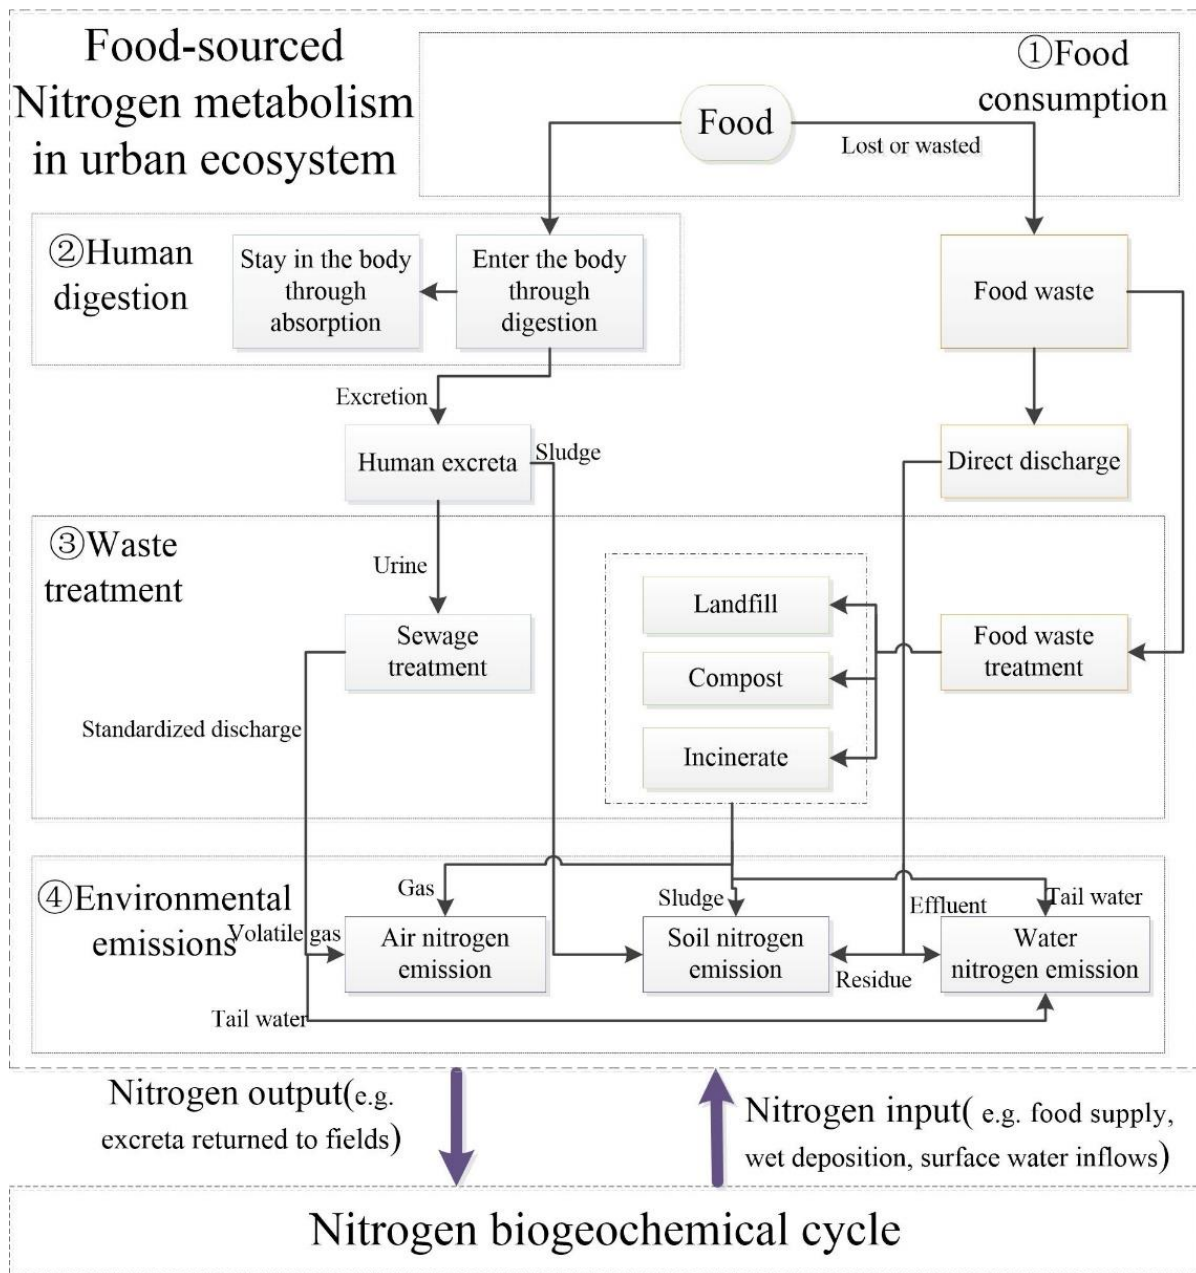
Food-sourced Nitrogen metabolism in urban ecosystem

①Food consumption

Food

Lost or wasted

②Human digestion

Stay in the body through absorption

Enter the body through digestion

Food waste

Excretion

Human excreta

Sludge

Direct discharge

③Waste treatment

Urine

Landfill

Sewage treatment

Compost

Food waste treatment

Standardized discharge

Incinerate

④Environmental emissions

Gas

Sludge

Effluent

Tail water

Volatile gas

Air nitrogen emission

Soil nitrogen emission

Water nitrogen emission

Residue

Tail water

Nitrogen output(e.g. excreta returned to fields)

Nitrogen input( e.g. food supply, wet deposition, surface water inflows)

Nitrogen biogeochemical cycle